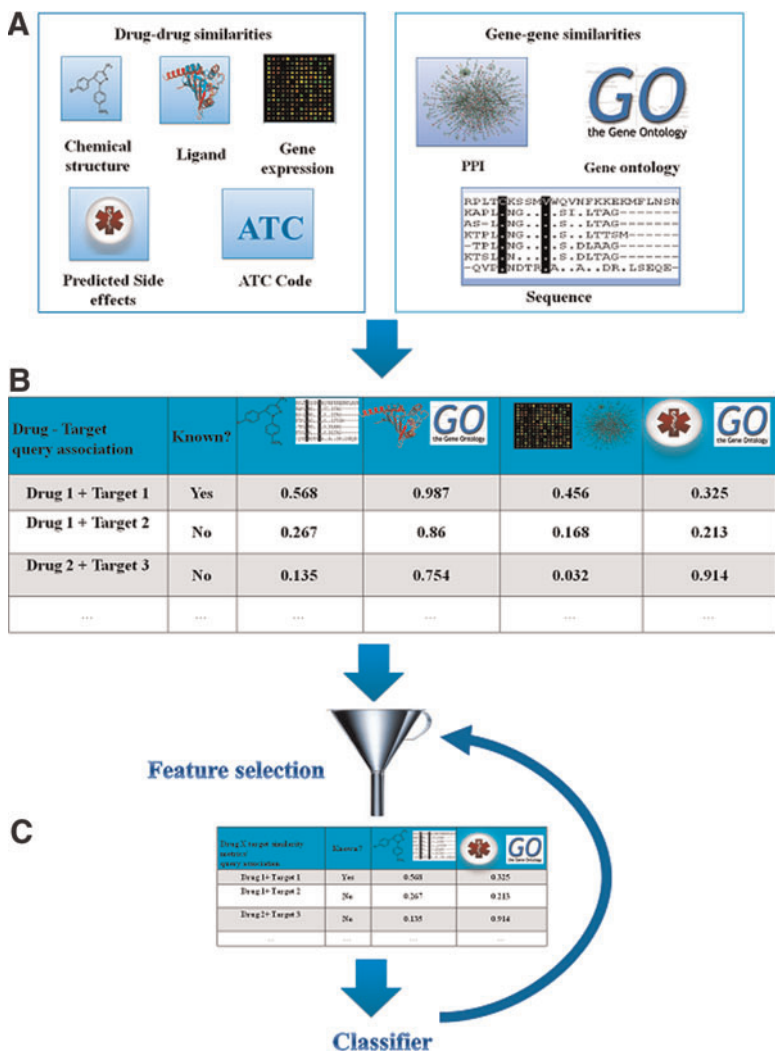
A

Drug-drug similarities

Chemical structure

Ligand

Gene expression

Predicted Side effects

ATC

ATC Code

Gene-gene similarities

GO the Gene Ontology

PPI

Gene ontology

RPLTGKSSMYWQVNFKKEKMFLNSN
KAPLNG...SI.LTAG-------
AS-LNG...S..LTAG-------
KTPLNG...S..LTTSM------
-TPLNG...S.DLAAG-------
KTSLN....S.DLTAG-------
-QVENDTR.A..A..DR.LSEQE-

Sequence

B

| Drug - Target query association | Known? | GO | GO | | GO |
|---|---|---|---|---|---|
| Drug 1 + Target 1 | Yes | 0.568 | 0.987 | 0.456 | 0.325 |
| Drug 1 + Target 2 | No | 0.267 | 0.86 | 0.168 | 0.213 |
| Drug 2 + Target 3 | No | 0.135 | 0.754 | 0.032 | 0.914 |
| ... | ... | ... | ... | ... | ... |

Feature selection

C

| Drug X target similarity metrics query association | Known? | | GO |
|---|---|---|---|
| Drug 1+ Target 1 | Yes | 0.568 | 0.325 |
| Drug 1+ Target 2 | No | 0.267 | 0.213 |
| Drug 2+ Target 3 | No | 0.135 | 0.914 |
| ... | ... | ... | ... |

Classifier